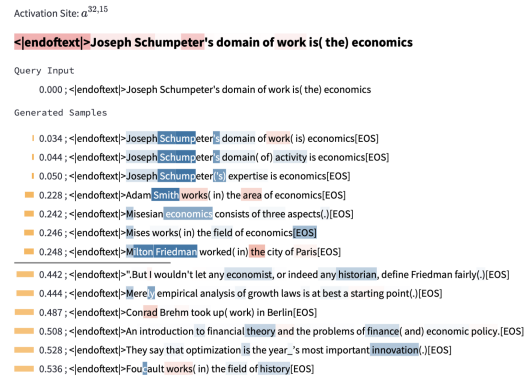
Activation Site: $a^{32,15}$

<|endoftext|>Joseph Schumpeter's domain of work is( the) economics

Query Input

0.000 ; <|endoftext|>Joseph Schumpeter's domain of work is( the) economics

Generated Samples

0.034 ; <|endoftext|>Joseph Schumpeter's domain of work( is) economics[EOS]

0.044 ; <|endoftext|>Joseph Schumpeter's domain( of) activity is economics[EOS]

0.050 ; <|endoftext|>Joseph Schumpeter('s) expertise is economics[EOS]

0.228 ; <|endoftext|>Adam Smith works( in) the area of economics[EOS]

0.242 ; <|endoftext|>Misesian economics consists of three aspects(.)[EOS]

0.246 ; <|endoftext|>Mises works( in) the field of economics[EOS]

0.248 ; <|endoftext|>Milton Friedman worked( in) the city of Paris[EOS]

0.442 ; <|endoftext|>".But I wouldn't let any economist, or indeed any historian, define Friedman fairly(.)[EOS]

0.444 ; <|endoftext|>Mere), empirical analysis of growth laws is at best a starting point(.)[EOS]

0.487 ; <|endoftext|>Conrad Brehm took up( work) in Berlin[EOS]

0.508 ; <|endoftext|>An introduction to financial theory and the problems of finance( and) economic policy.[EOS]

0.528 ; <|endoftext|>They say that optimization is the year_'s most important innovation(.)[EOS]

0.536 ; <|endoftext|>Foucault works( in) the field of history[EOS]